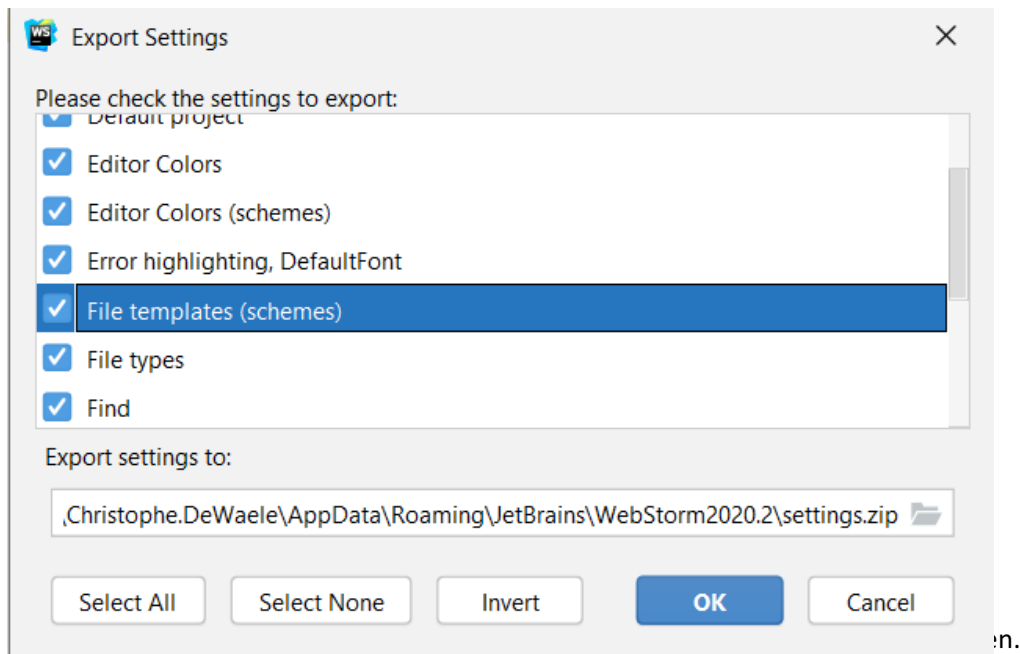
WS Export Settings

Please check the settings to export:

Default project

Editor Colors

Editor Colors (schemes)

Error highlighting, DefaultFont

File templates (schemes)

File types

Find

Export settings to:

\Christophe.DeWaele\AppData\Roaming\JetBrains\WebStorm2020.2\settings.zip

Select All

Select None

Invert

OK

Cancel

en.